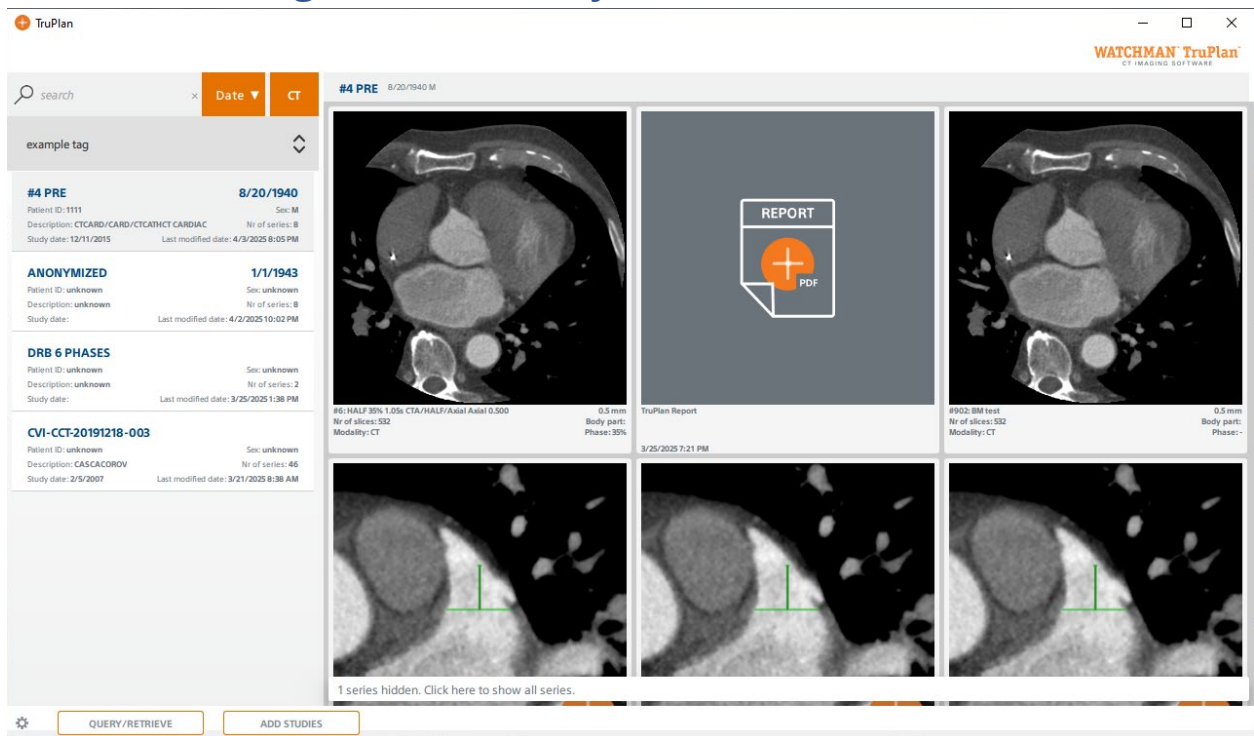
TruPlan

WATCHMAN TruPlan
CT IMAGING SOFTWARE

search × Date ▼ CT

example tag

#4 PRE 8/20/1940
Patient ID: 1111 Sex: M
Description: CTCARD/CARD/CTCATHCT CARDIAC Nr of series: 8
Study date: 12/11/2015 Last modified date: 4/3/2025 8:05 PM

ANONYMIZED 1/1/1943
Patient ID: unknown Sex: unknown
Description: unknown Nr of series: 8
Study date: Last modified date: 4/2/2025 10:02 PM

DRB 6 PHASES
Patient ID: unknown Sex: unknown
Description: unknown Nr of series: 2
Study date: Last modified date: 3/25/2025 1:38 PM

CVI-CCT-20191218-003
Patient ID: unknown Sex: unknown
Description: CASCACOROV Nr of series: 46
Study date: 2/5/2007 Last modified date: 3/21/2025 8:38 AM

#4 PRE 8/20/1940 M

REPORT
PDF

#6: HALF 35% 1.05s CTA/HALF/Axial Axial 0.500 0.5 mm
Nr of slices: 532 Body part:
Modality: CT Phase: 35%

TruPlan Report
3/25/2025 7:21 PM

#902: BM test 0.5 mm
Nr of slices: 532 Body part:
Modality: CT Phase: -

1 series hidden. Click here to show all series.

QUERY/RETRIEVE ADD STUDIES